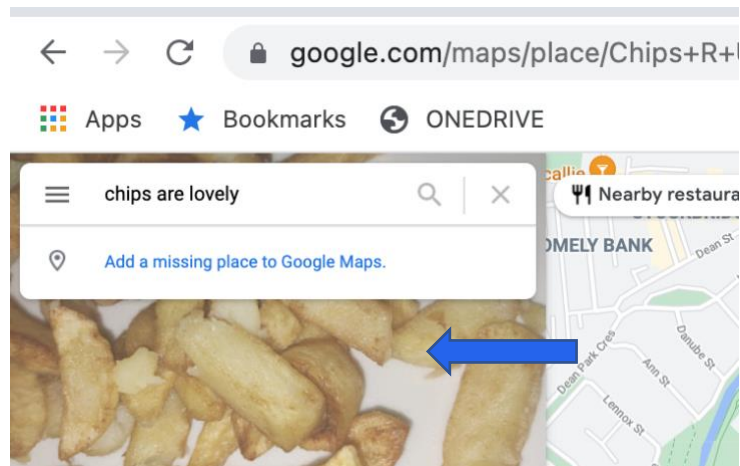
google.com/maps/place/Chips+R+

Apps Bookmarks ONEDRIVE

chips are lovely

Add a missing place to Google Maps.

callie

Nearby restaura

OMELY BANK

Dean St

Dean Park Cres

Ann St

Danube St

Lennox St